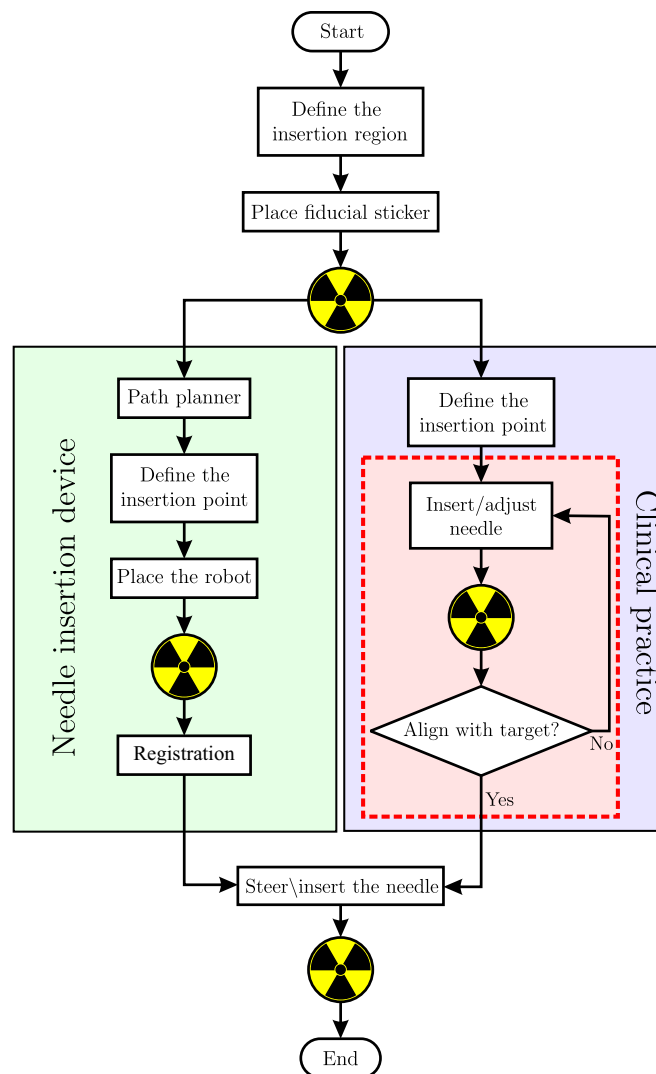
Start

Define the insertion region

Place fiducial sticker

Needle insertion device

Path planner

Define the insertion point

Place the robot

Registration

Clinical practice

Define the insertion point

Insert/adjust needle

Align with target?

No

Yes

Steer\insert the needle

End